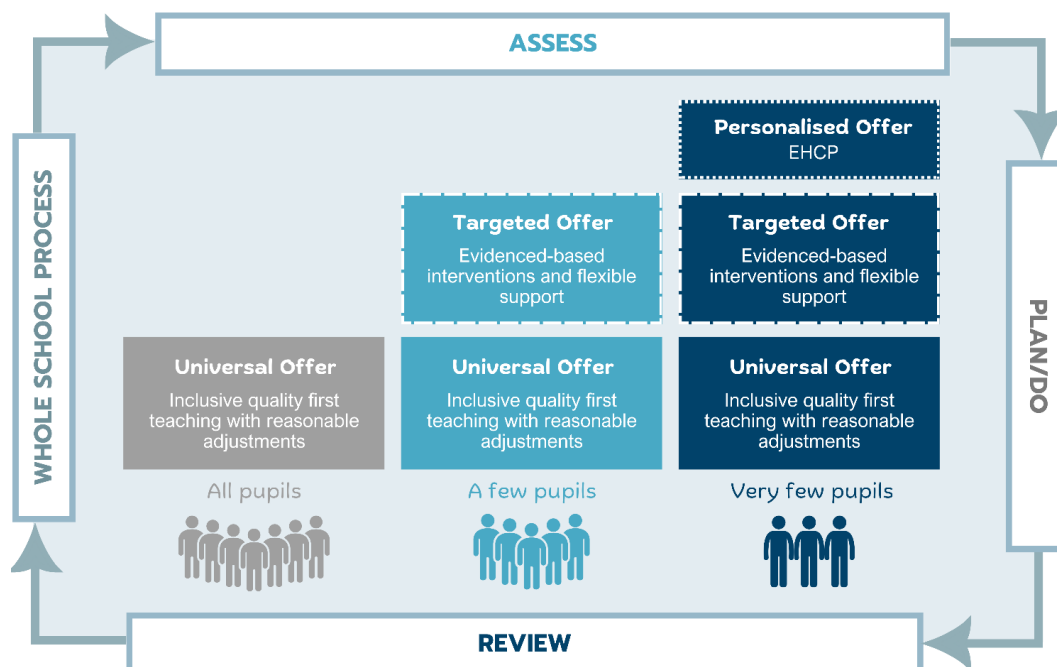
ASSESS

WHOLE SCHOOL PROCESS

PLAN/DO

Personalised Offer
EHCP

Targeted Offer
Evidenced-based interventions and flexible support

Targeted Offer
Evidenced-based interventions and flexible support

Universal Offer
Inclusive quality first teaching with reasonable adjustments

Universal Offer
Inclusive quality first teaching with reasonable adjustments

Universal Offer
Inclusive quality first teaching with reasonable adjustments

All pupils

A few pupils

Very few pupils

REVIEW